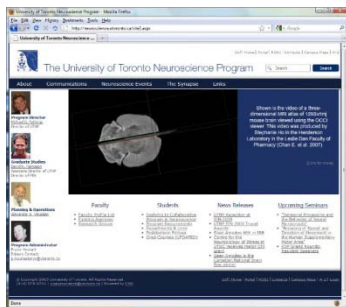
The University of Toronto Neuroscience Program - Mozilla Firefox

File Edit View History Bookmarks Tools Help

http://neuroscience.utoronto.ca/site3.aspx

University of Toronto Neuroscie...

Google

The University of Toronto Neuroscience Program

Search

About Communications Neuroscience Events The Synapse Links

Program Director

Graduate Studies

Planning & Operations

Program Administrator

Shown is the video of a three-dimensional MRI atlas of 1000-thg mouse brain viewed using the OCCI viewer. This video was produced by Stephanie rlo in the Henkelman Laboratory in the Leslie Dan Faculty of Pharmacy (Chan E, et al. 2007).

Faculty

Students

News Releases

Upcoming Seminars

Done